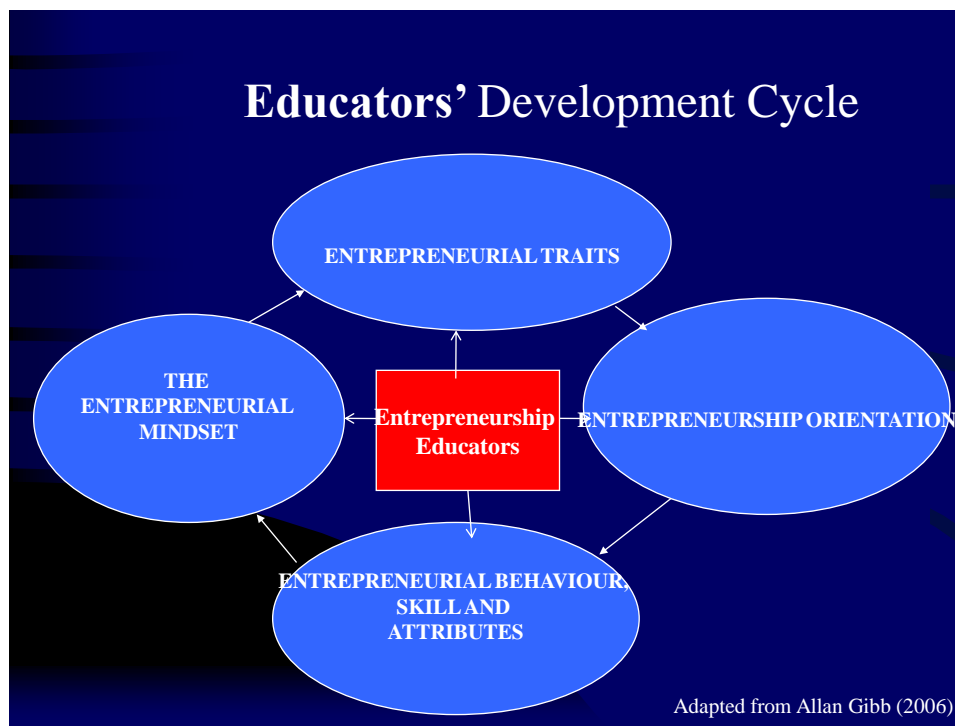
Educators' Development Cycle

ENTREPRENEURIAL TRAITS

THE ENTREPRENEURIAL MINDSET

Entrepreneurship Educators

ENTREPRENEURSHIP ORIENTATION

ENTREPRENEURIAL BEHAVIOUR, SKILL AND ATTRIBUTES

Adapted from Allan Gibb (2006)